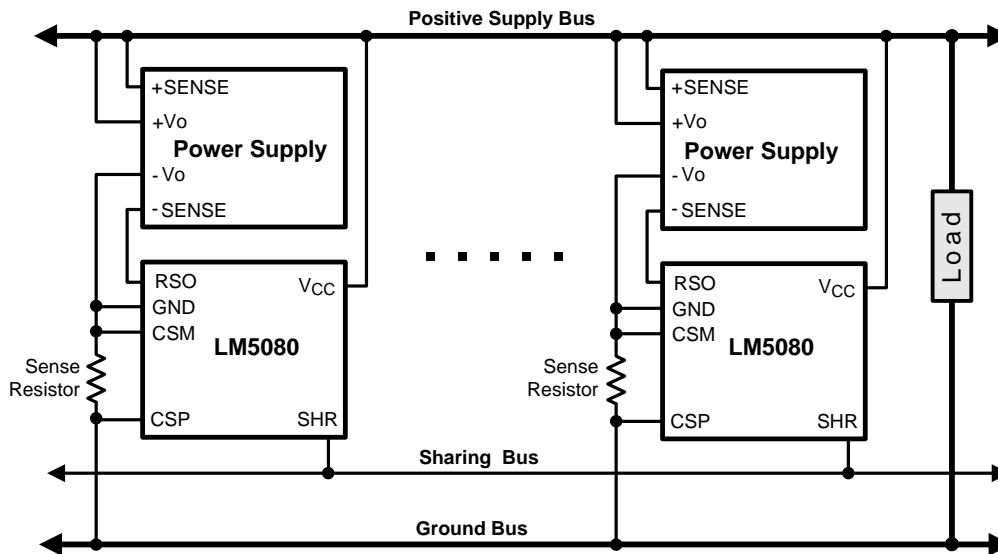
Positive Supply Bus

+SENSE
+Vo
Power Supply
- Vo
-SENSE

RSO
GND
CSM
LM5080
CSP
$V_{CC}$
SHR

Sense Resistor

+SENSE
+Vo
Power Supply
- Vo
-SENSE

RSO
GND
CSM
LM5080
CSP
$V_{CC}$
SHR

Sense Resistor

Load

Sharing Bus

Ground Bus